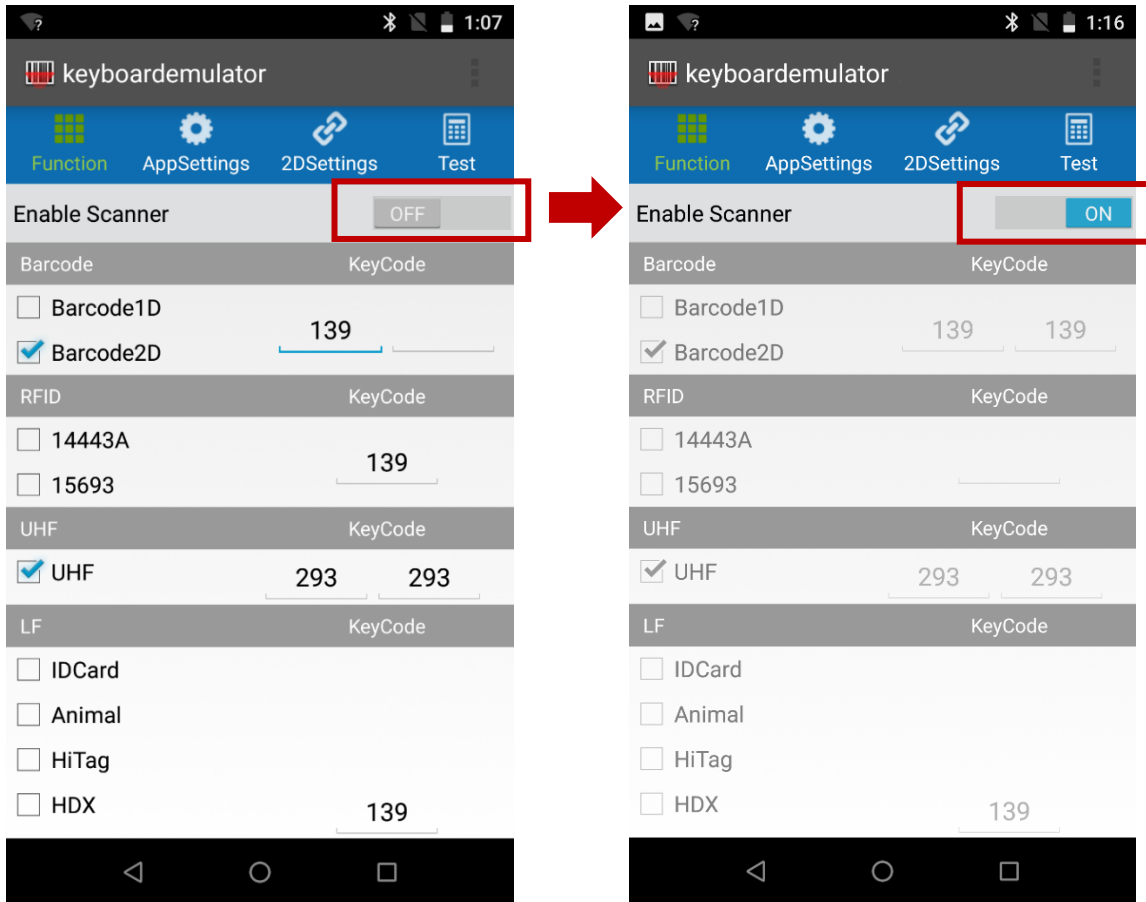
1:07

keyboardemulator

Function AppSettings 2DSettings Test

Enable Scanner OFF

Barcode KeyCode

Barcode1D

Barcode2D 139

RFID KeyCode

14443A

15693 139

UHF KeyCode

UHF 293 293

LF KeyCode

IDCard

Animal

HiTag

HDX 139

1:16

keyboardemulator

Function AppSettings 2DSettings Test

Enable Scanner ON

Barcode KeyCode

Barcode1D

Barcode2D 139 139

RFID KeyCode

14443A

15693

UHF KeyCode

UHF 293 293

LF KeyCode

IDCard

Animal

HiTag

HDX 139